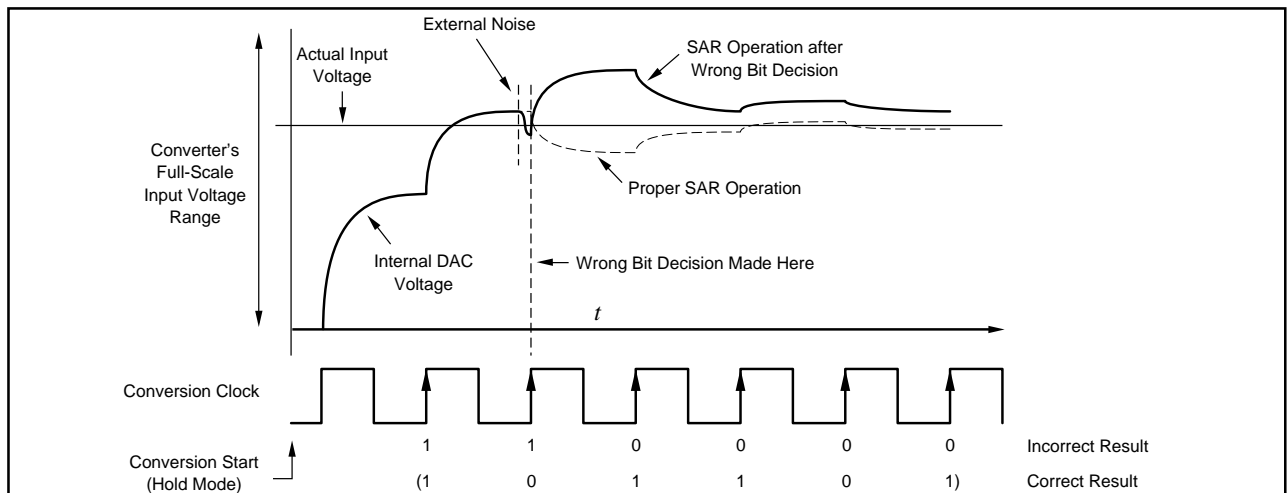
External Noise

Actual Input Voltage

SAR Operation after Wrong Bit Decision

Converter's Full-Scale Input Voltage Range

Proper SAR Operation

Internal DAC Voltage

Wrong Bit Decision Made Here

$t$

Conversion Clock

| | | | | | | |
|---|---|---|---|---|---|---|
| 1 | 1 | 0 | 0 | 0 | 0 | Incorrect Result |
| (1 | 0 | 1 | 1 | 0 | 1) | Correct Result |

Conversion Start (Hold Mode)